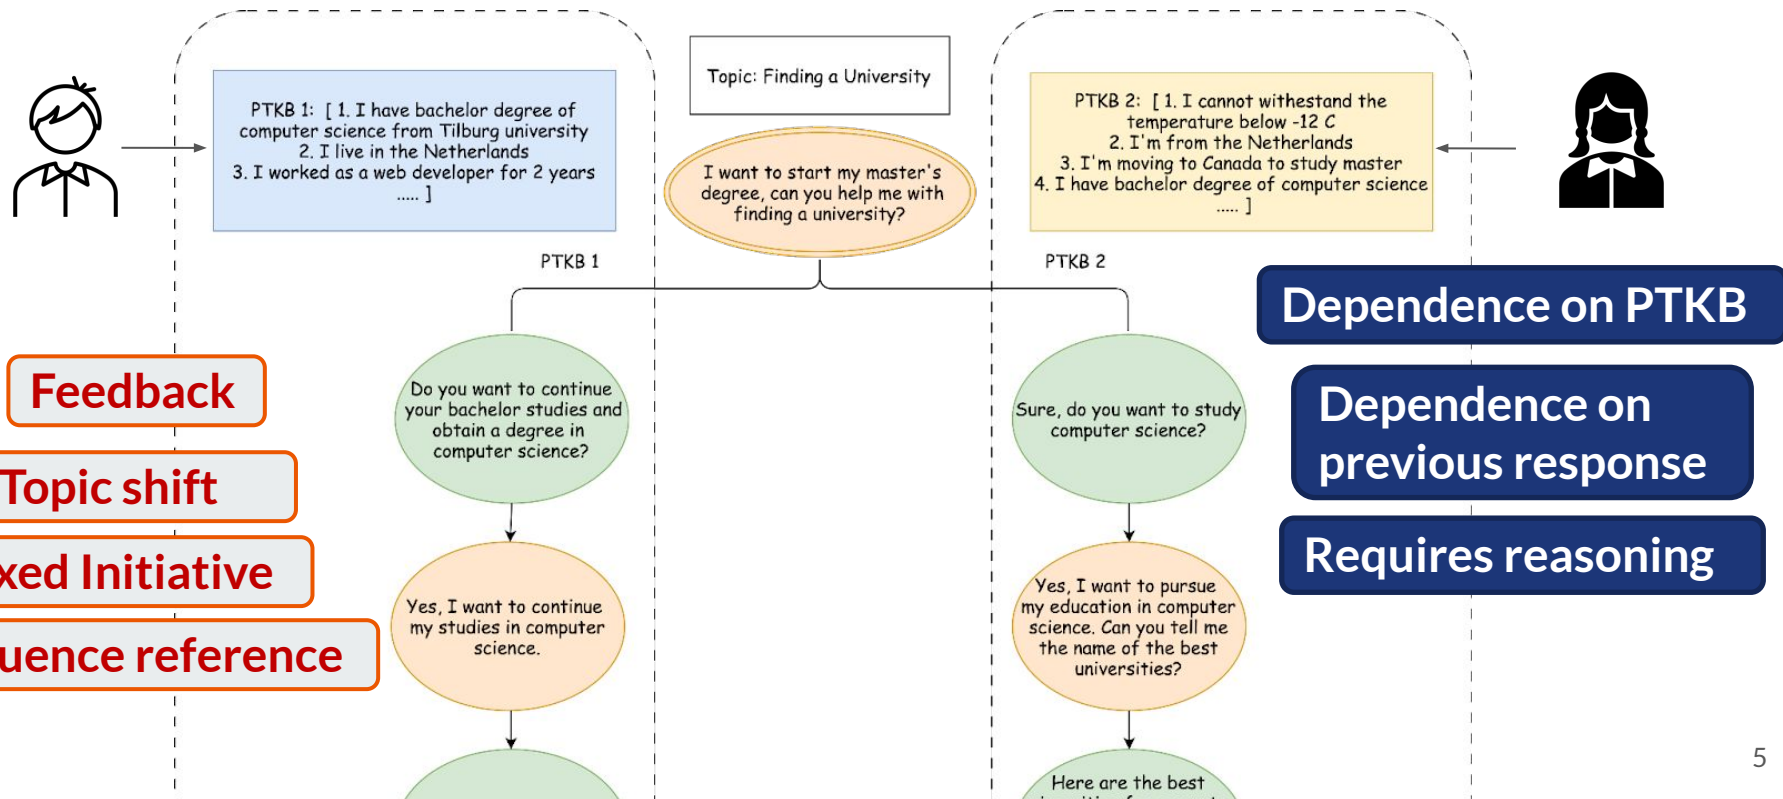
Topic: Finding a University

PTKB 1: [ 1. I have bachelor degree of computer science from Tilburg university
2. I live in the Netherlands
3. I worked as a web developer for 2 years
..... ]

I want to start my master's degree, can you help me with finding a university?

PTKB 2: [ 1. I cannot withstand the temperature below -12 C
2. I'm from the Netherlands
3. I'm moving to Canada to study master
4. I have bachelor degree of computer science
..... ]

PTKB 1

PTKB 2

Dependence on PTKB

Feedback

Do you want to continue your bachelor studies and obtain a degree in computer science?

Sure, do you want to study computer science?

Dependence on previous response

Topic shift

xed Initiative

Requires reasoning

Yes, I want to continue my studies in computer science.

Yes, I want to pursue my education in computer science. Can you tell me the name of the best universities?

uence reference

Here are the best

5